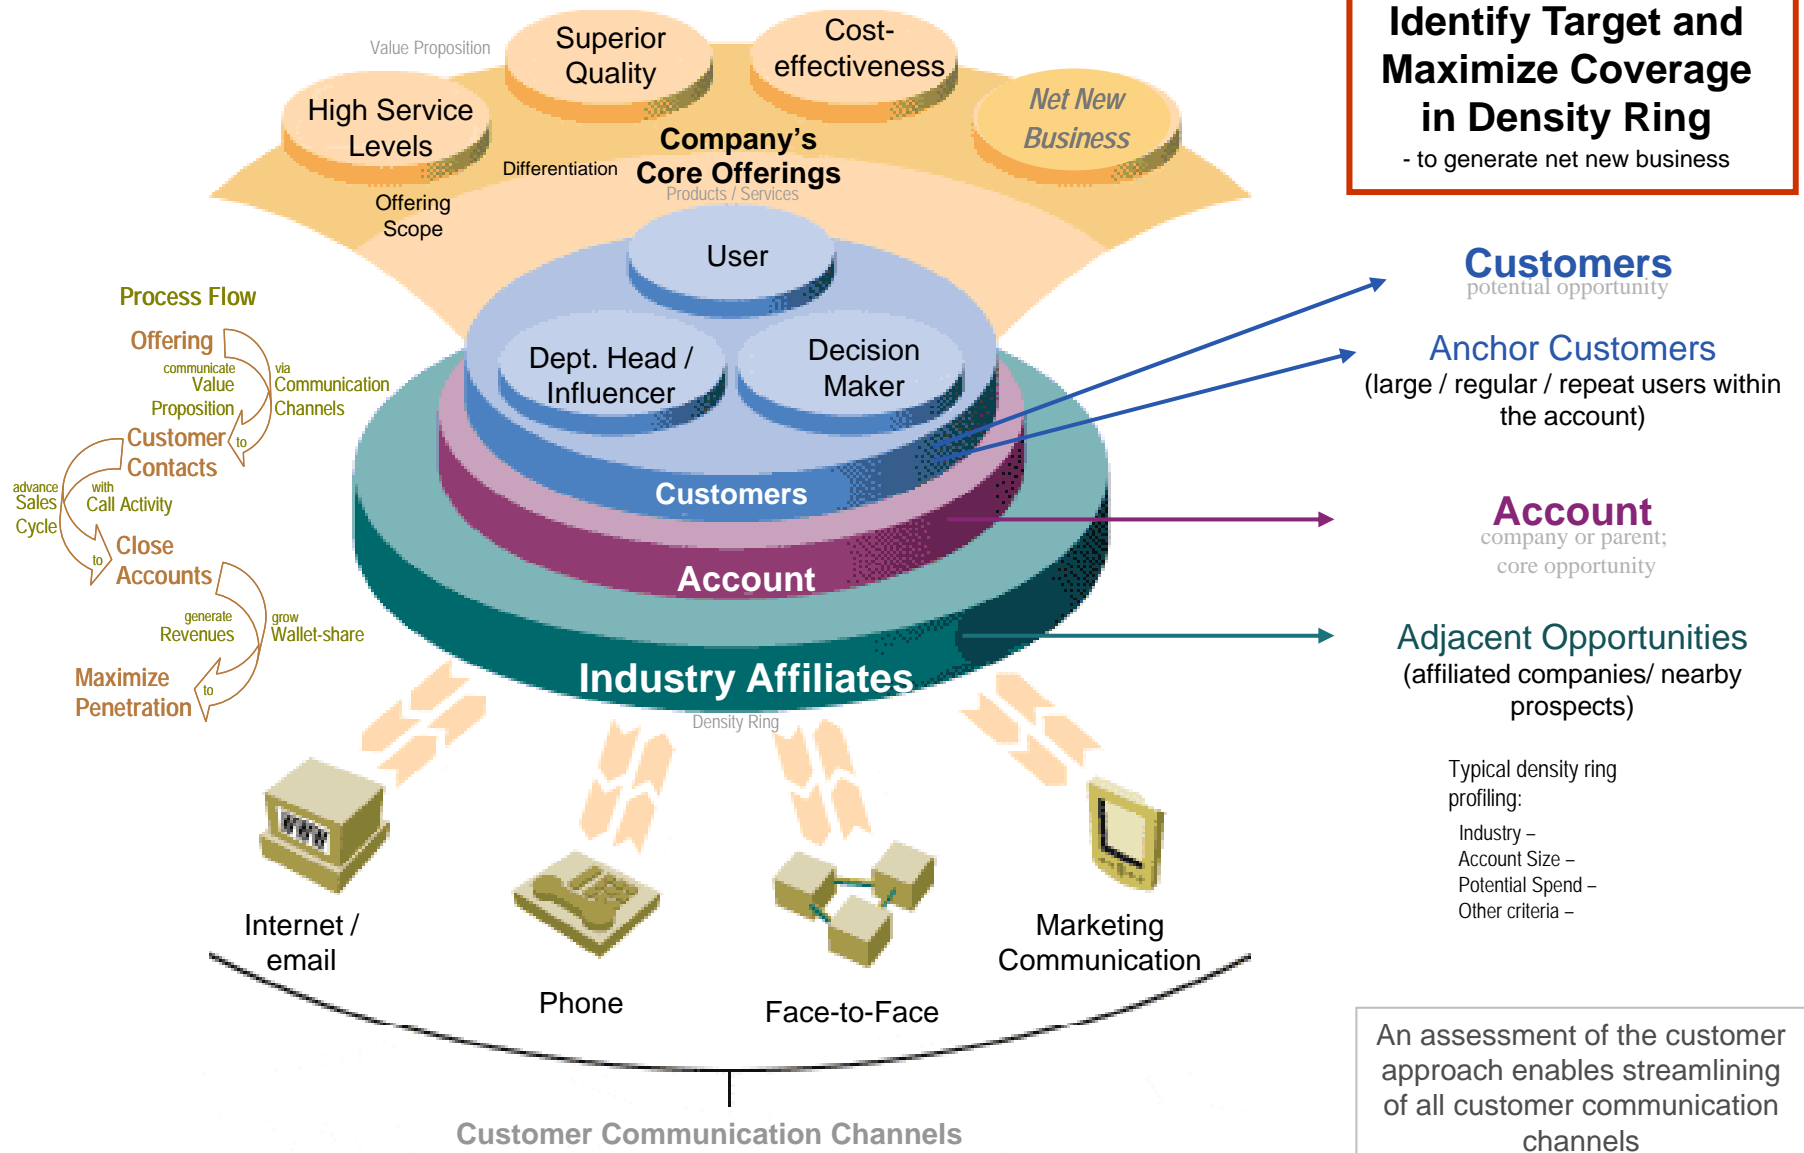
Identify Target and Maximize Coverage in Density Ring

- to generate net new business

Value Proposition

Superior Quality

Cost-effectiveness

High Service Levels

Net New Business

Company's Core Offerings

Products / Services

Differentiation

Offering Scope

User

Dept. Head / Influencer

Decision Maker

Customers

Account

Industry Affiliates

Density Ring

Process Flow

Offering

communicate Value Proposition

via Communication Channels

to

Customer Contacts

advance Sales Cycle

with Call Activity

to

Close Accounts

generate Revenues

grow Wallet-share

to

Maximize Penetration

Customers
potential opportunity

Anchor Customers
(large / regular / repeat users within the account)

Account
company or parent; core opportunity

Adjacent Opportunities
(affiliated companies/ nearby prospects)

Typical density ring profiling:

Industry –
Account Size –
Potential Spend –
Other criteria –

Internet / email

Phone

Face-to-Face

Marketing Communication

Customer Communication Channels

An assessment of the customer approach enables streamlining of all customer communication channels